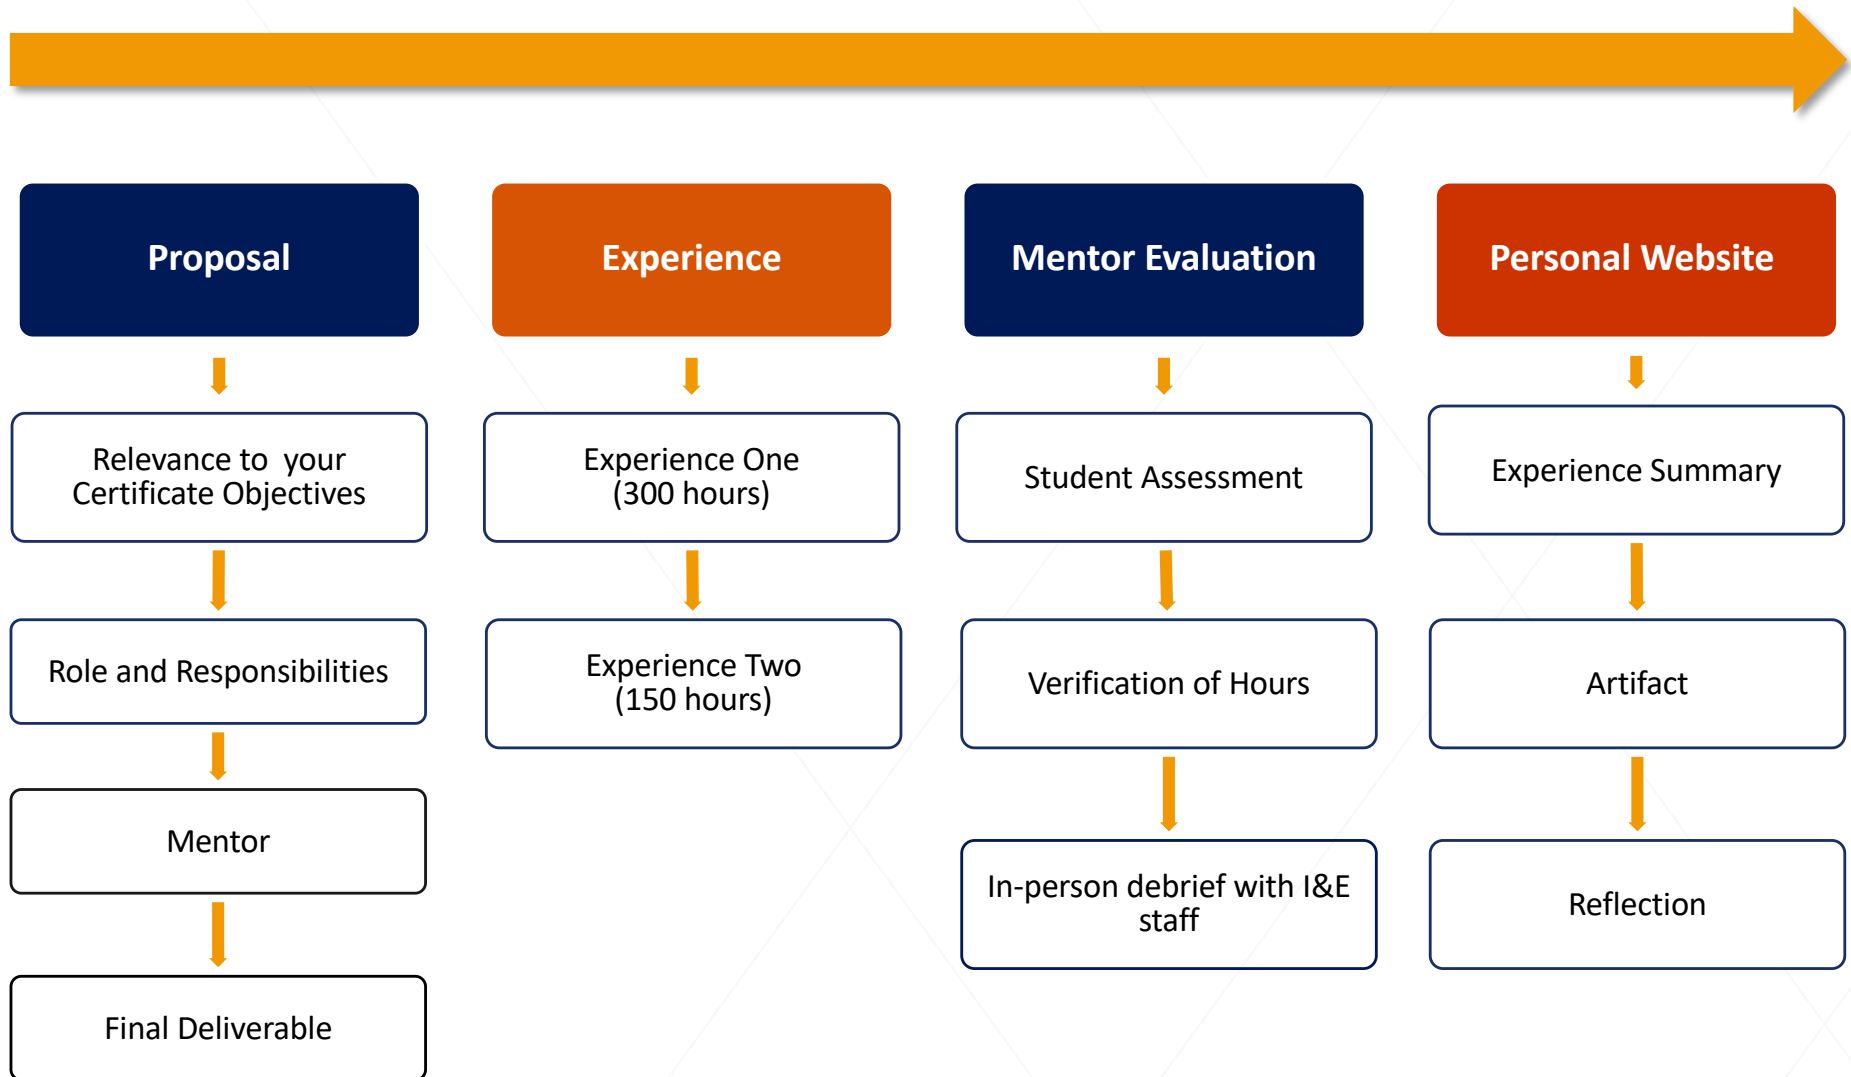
Proposal

Relevance to your Certificate Objectives

Role and Responsibilities

Mentor

Final Deliverable

Experience

Experience One (300 hours)

Experience Two (150 hours)

Mentor Evaluation

Student Assessment

Verification of Hours

In-person debrief with I&E staff

Personal Website

Experience Summary

Artifact

Reflection